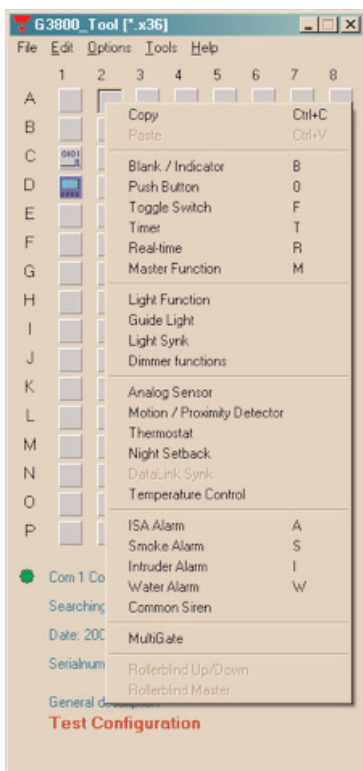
G3800_Tool [*.x36]
File Edit Options Tools Help
1 2 3 4 5 6 7 8
A
B
C
D
E
F
G
H
I
J
K
L
M
N
O
P

Copy Ctrl+C
Paste Ctrl+V

Blank / Indicator B
Push Button 0
Toggle Switch F
Timer T
Real-time R
Master Function M

Light Function
Guide Light
Light Synk
Dimmer functions

Analog Sensor
Motion / Proximity Detector
Thermostat
Night Setback
DataLink Synk
Temperature Control

ISA Alarm A
Smoke Alarm S
Intruder Alarm I
Water Alarm W
Common Siren

MultiGate

Rollerblind Up/Down
Rollerblind Master

Com 1 Co
Searching
Date: 200
Serialnum
General de
Test Configuration